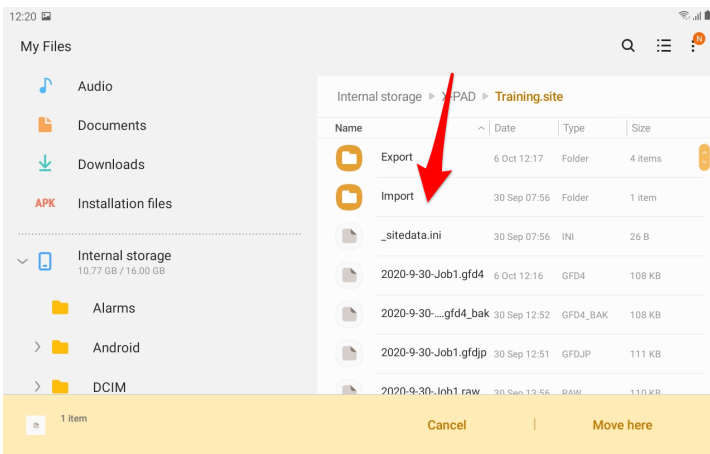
12:20

My Files

N

Audio

Documents

Downloads

APK Installation files

Internal storage
10.77 GB / 16.00 GB

Alarms

Android

DCIM

Internal storage > X-PAD > Training.site

| Name | Date | Type | Size |
|---|---|---|---|
| Export | 6 Oct 12:17 | Folder | 4 items |
| Import | 30 Sep 07:56 | Folder | 1 item |
| _sitedata.ini | 30 Sep 07:56 | INI | 26 B |
| 2020-9-30-Job1.gfd4 | 6 Oct 12:16 | GFD4 | 108 KB |
| 2020-9-30-....gfd4_bak | 30 Sep 12:52 | GFD4_BAK | 108 KB |
| 2020-9-30-Job1.gfdjp | 30 Sep 12:51 | GFDJP | 111 KB |
| 2020-9-30-Job1.raw | 30 Sep 13:56 | RAW | 110 KB |

1 item

Cancel

Move here